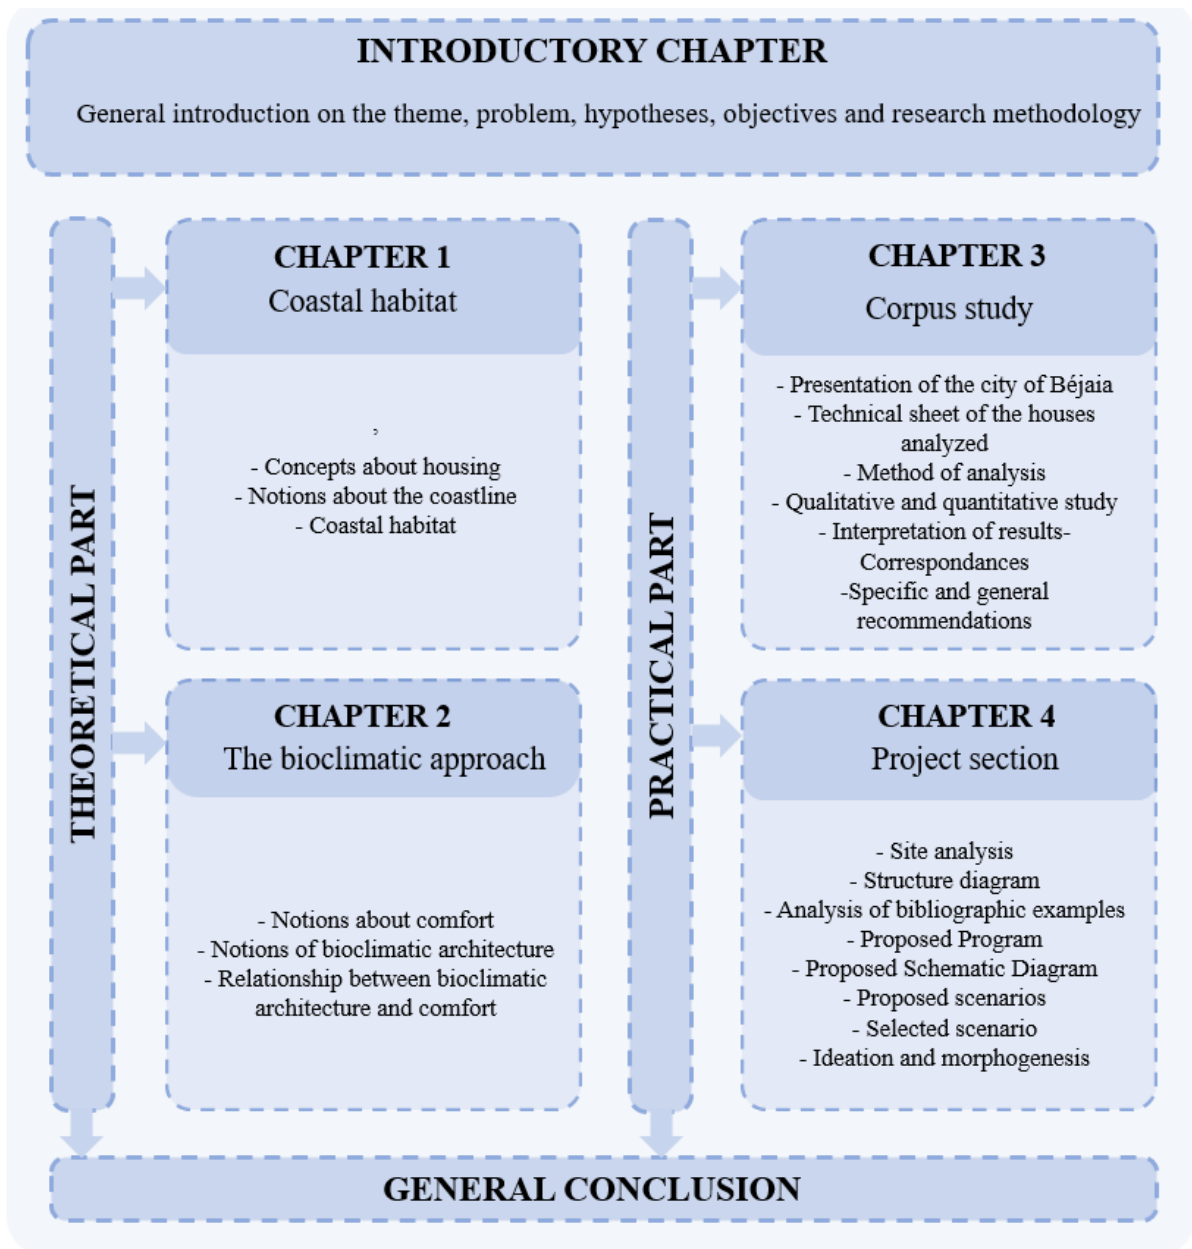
INTRODUCTORY CHAPTER

General introduction on the theme, problem, hypotheses, objectives and research methodology

THEORETICAL PART

CHAPTER 1
Coastal habitat

,
- Concepts about housing
- Notions about the coastline
- Coastal habitat

CHAPTER 2
The bioclimatic approach

- Notions about comfort
- Notions of bioclimatic architecture
- Relationship between bioclimatic architecture and comfort

PRACTICAL PART

CHAPTER 3
Corpus study

- Presentation of the city of Béjaia
- Technical sheet of the houses analyzed
- Method of analysis
- Qualitative and quantitative study
- Interpretation of results-Correspondances
-Specific and general recommendations

CHAPTER 4
Project section

- Site analysis
- Structure diagram
- Analysis of bibliographic examples
- Proposed Program
- Proposed Schematic Diagram
- Proposed scenarios
- Selected scenario
- Ideation and morphogenesis

GENERAL CONCLUSION